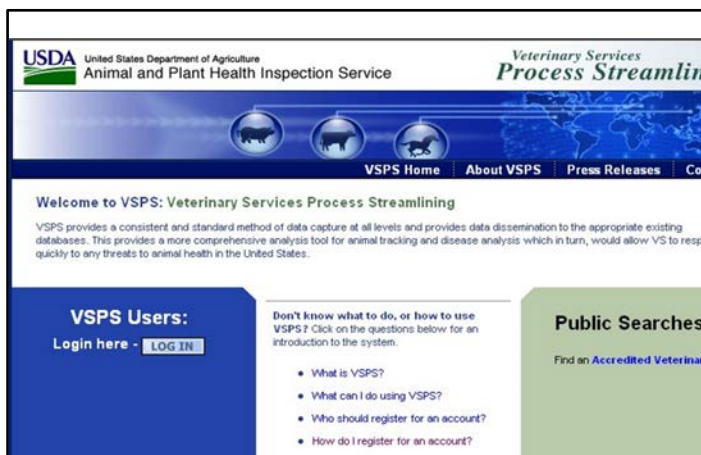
USDA United States Department of Agriculture
Animal and Plant Health Inspection Service

Veterinary Services
Process Streamlin

VSPS Home | About VSPS | Press Releases | Co

Welcome to VSPS: Veterinary Services Process Streamlining

VSPS provides a consistent and standard method of data capture at all levels and provides data dissemination to the appropriate existing databases. This provides a more comprehensive analysis tool for animal tracking and disease analysis which in turn, would allow VS to resp quickly to any threats to animal health in the United States.

VSPS Users:
Login here - LOG IN

Don't know what to do, or how to use VSPS? Click on the questions below for an introduction to the system.

• What is VSPS?
• What can I do using VSPS?
• Who should register for an account?
• How do I register for an account?

Public Searches

Find an Accredited Veterina